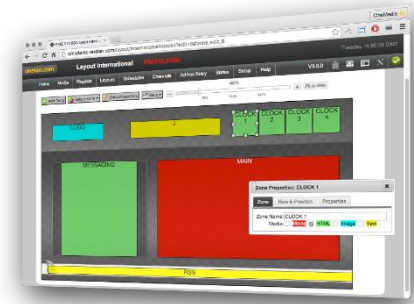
OneWeb

ONSIGN

Layout International

Home Media Playlist Layouts Schedules Channels Ad Hoc Entry Status Setup Help

V3.0.0

LOGO

CLOCK 1 CLOCK 2 CLOCK 3 CLOCK 4

SLIDESHOW

MAIN

RSS

Zone Properties: CLOCK 1

Zone Size & Position Properties

Zone Name CLOCK 1

Media Video HTML Image Text